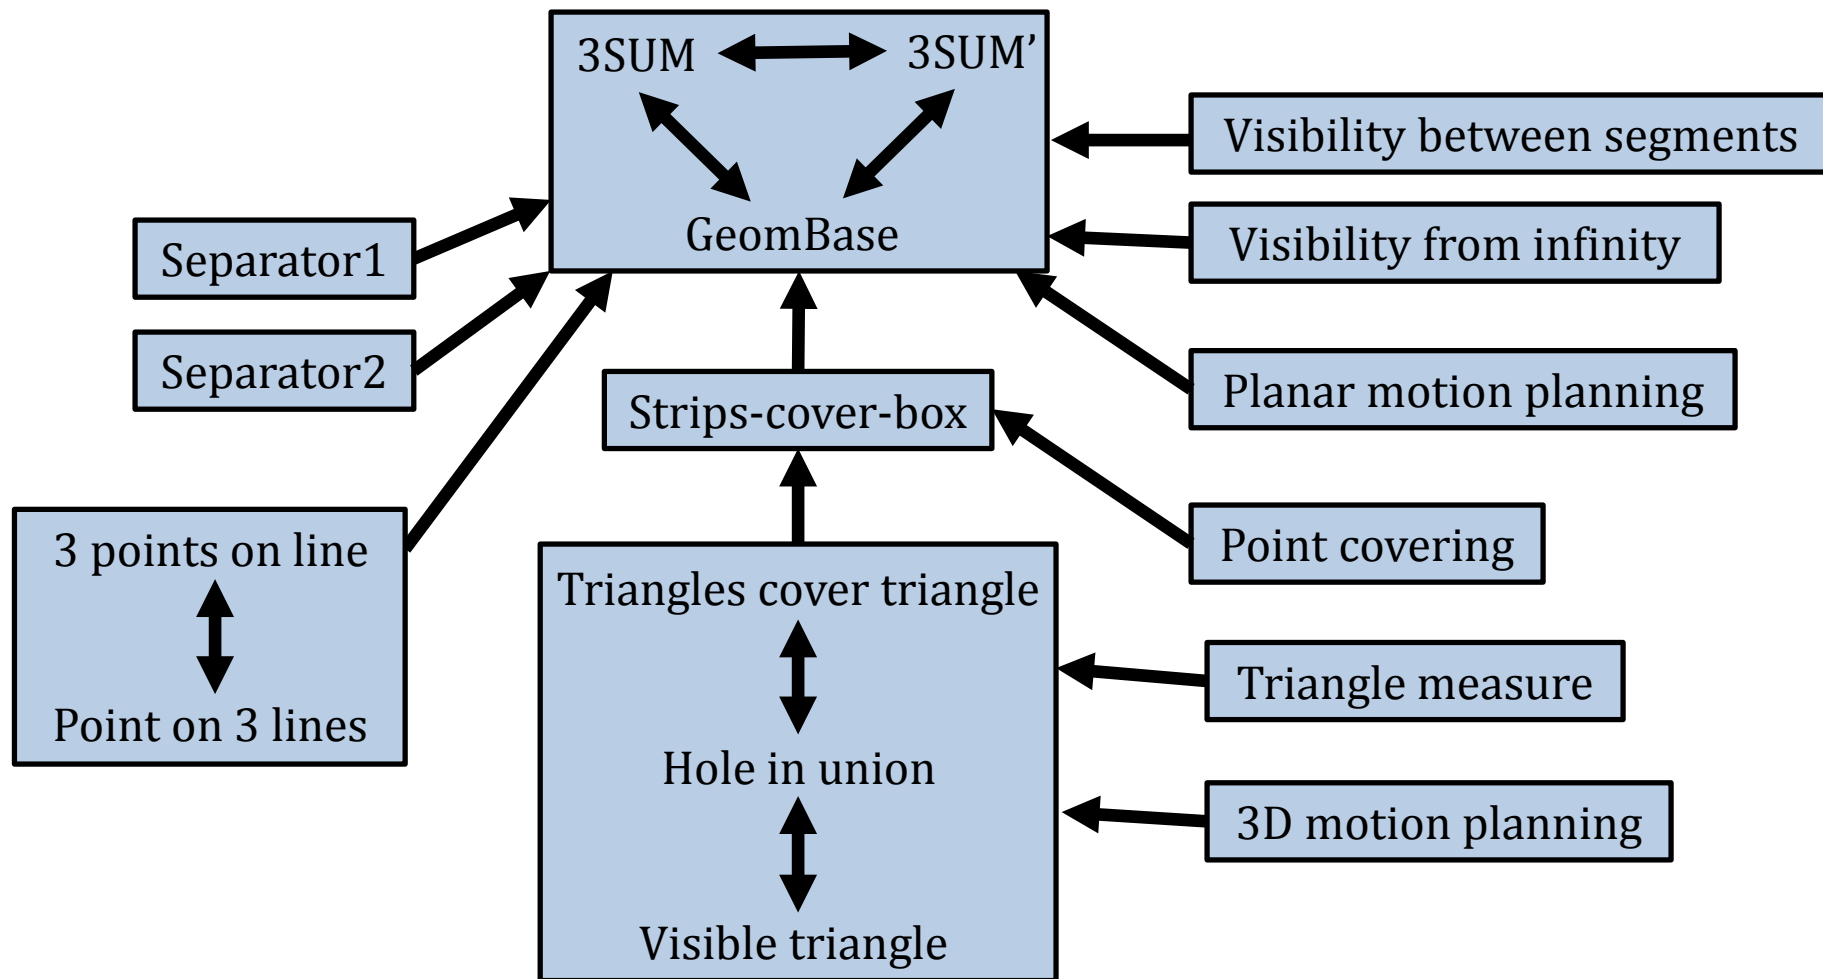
3SUM 3SUM'

GeomBase

Visibility between segments

Visibility from infinity

Separator1

Separator2

Planar motion planning

Strips-cover-box

Point covering

3 points on line

Point on 3 lines

Triangles cover triangle

Hole in union

Visible triangle

Triangle measure

3D motion planning